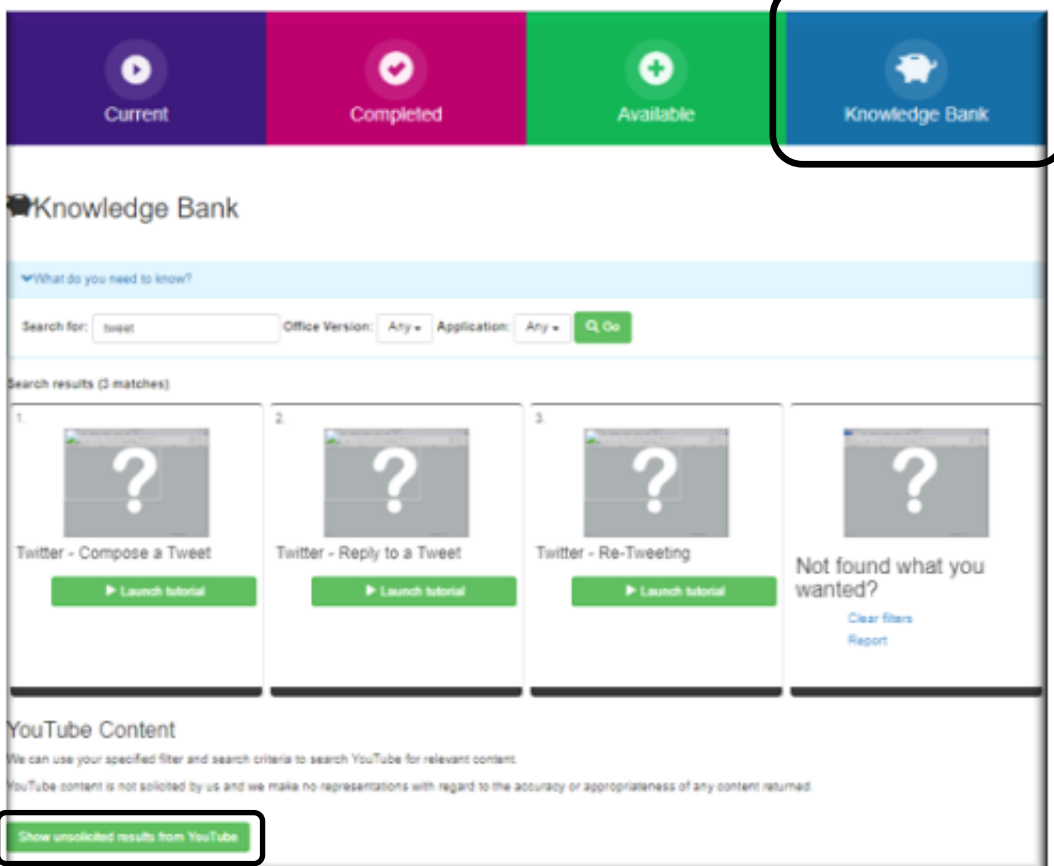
Current

Completed

Available

Knowledge Bank

Knowledge Bank

What do you need to know?

Search for: tweet Office Version: Any Application: Any Go

Search results (3 matches)

1.

Twitter - Compose a Tweet

Launch tutorial

2.

Twitter - Reply to a Tweet

Launch tutorial

3.

Twitter - Re-Tweeting

Launch tutorial

Not found what you wanted?

Clear filters

Report

YouTube Content

We can use your specified filter and search criteria to search YouTube for relevant content.

YouTube content is not solicited by us and we make no representations with regard to the accuracy or appropriateness of any content returned.

Show unsolicited results from YouTube